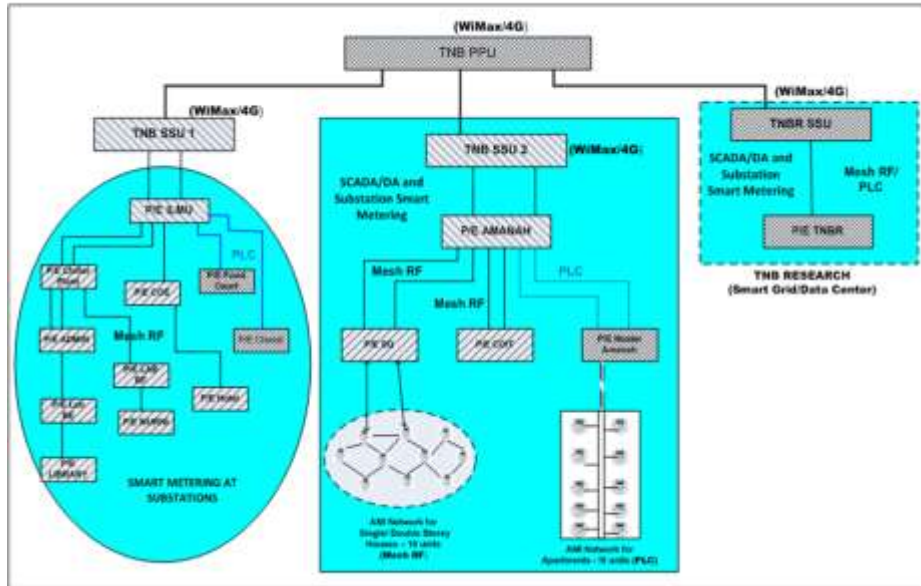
(WiMax/4G)

TNB PPU

(WiMax/4G)

TNB SSU 1

P/E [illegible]

P/E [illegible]

P/E COE

P/E Food Court

PLC

P/E ADMIN

Mesh RF

P/E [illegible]

P/E Chanc

P/E LAB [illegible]

P/E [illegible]

P/E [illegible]

P/E LIBRARY

SMART METERING AT SUBSTATIONS

TNB SSU 2

(WiMax/4G)

SCADA/DA and Substation Smart Metering

P/E AMANAH

Mesh RF

Mesh RF

PLC

P/E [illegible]

P/E COIT

P/E Model Amanah

AMI Network for Single Double Storey Houses – 10 units (Mesh RF)

AMI Network for Apartments – 10 units (PLC)

(WiMax/4G)

TNBR SSU

SCADA/DA and Substation Smart Metering

Mesh RF/ PLC

P/E TNBR

TNB RESEARCH (Smart Grid/Data Center)